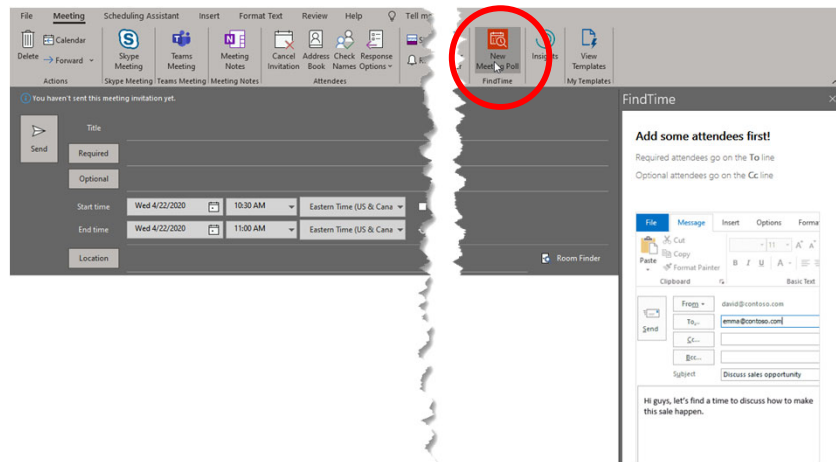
File Meeting Scheduling Assistant Insert Format Text Review Help Tell m

Delete Calendar Forward Actions

Skype Meeting Skype Meeting

Teams Meeting Teams Meeting

Meeting Notes Meeting Notes

Cancel Invitation Address Book Check Names Response Options Attendees

New Meeting Poll FindTime

Insights

View Templates My Templates

You haven't sent this meeting invitation yet.

Send

Title

Required

Optional

Start time Wed 4/22/2020 10:30 AM Eastern Time (US & Cana

End time Wed 4/22/2020 11:00 AM Eastern Time (US & Cana

Location

Room Finder

FindTime

Add some attendees first!

Required attendees go on the To line

Optional attendees go on the Cc line

File Message Insert Options Forma

Paste Cut Copy Format Painter Clipboard

11 A A

B I U A

Basic Text

Send

From david@contoso.com

To... emma@contoso.com

Cc...

Bcc...

Subject Discuss sales opportunity

Hi guys, let's find a time to discuss how to make this sale happen.